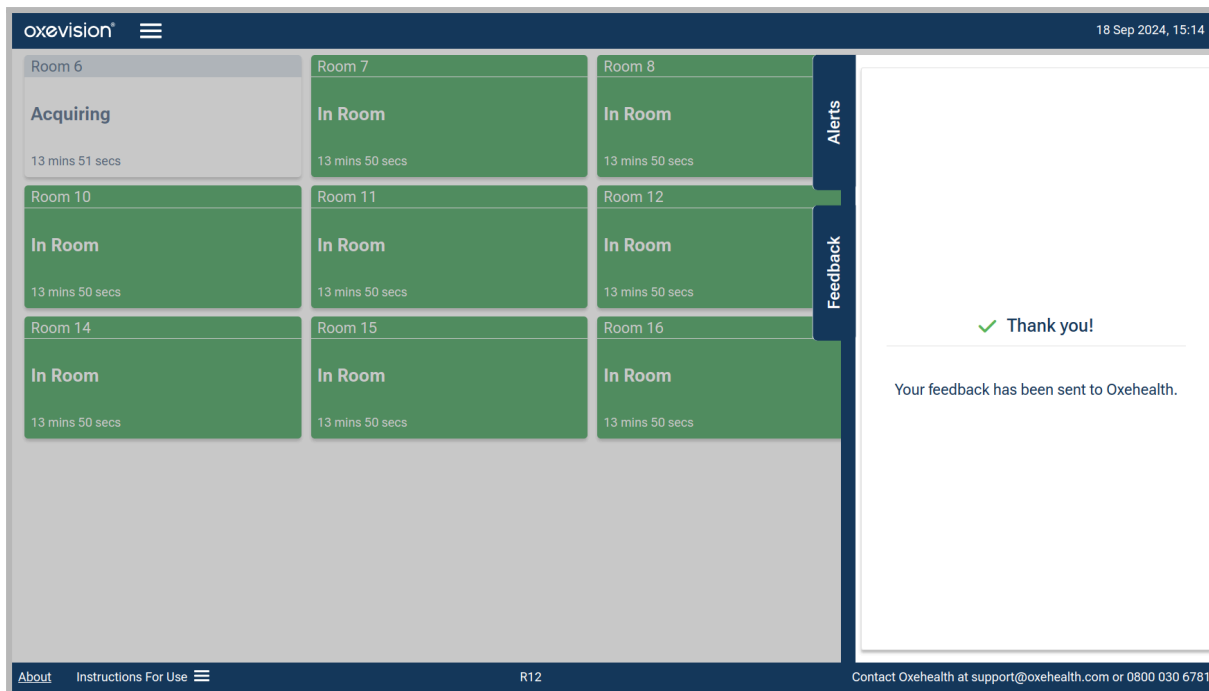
oxevision®

18 Sep 2024, 15:14

Room 6
Acquiring
13 mins 51 secs

Room 7
In Room
13 mins 50 secs

Room 8
In Room
13 mins 50 secs

Room 10
In Room
13 mins 50 secs

Room 11
In Room
13 mins 50 secs

Room 12
In Room
13 mins 50 secs

Room 14
In Room
13 mins 50 secs

Room 15
In Room
13 mins 50 secs

Room 16
In Room
13 mins 50 secs

Alerts

Feedback

✓ Thank you!

Your feedback has been sent to Oxehealth.

About Instructions For Use

R12

Contact Oxehealth at support@oxehealth.com or 0800 030 6781